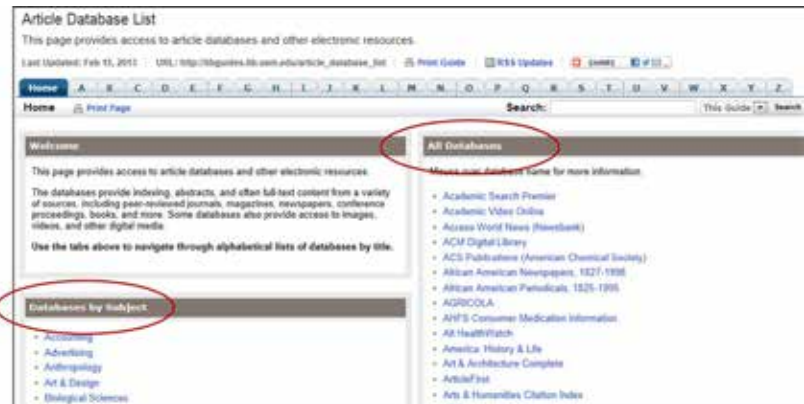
Article Database List

This page provides access to article databases and other electronic resources.

Last Updated: Feb 15, 2011 | URL: http://libguides.lib.uen.edu/article_database_list | Print Guide | RSS Updates | SHARE

Home | A | B | C | D | E | F | G | H | I | J | K | L | M | N | O | P | Q | R | S | T | U | V | W | X | Y | Z

Home Print Page

Search: This Guide Search

Welcome

This page provides access to article databases and other electronic resources.

The databases provide indexing, abstracts, and often full-text content from a variety of sources, including peer-reviewed journals, magazines, newspapers, conference proceedings, books, and more. Some databases also provide access to images, videos, and other digital media.

Use the tabs above to navigate through alphabetical lists of databases by title.

Databases by Subject

- Accounting
- Advertising
- Anthropology
- Art & Design
- Biological Sciences

All Databases

Mouse over database name for more information.

- Academic Search Premier
- Academic Video Online
- Access World News (Newsbank)
- ACM Digital Library
- ACS Publications (American Chemical Society)
- African American Newspapers, 1827-1998
- African American Periodicals, 1825-1995
- AGRICOLA
- AHFS Consumer Medication Information
- Alt HealthWatch
- America: History & Life
- Art & Architecture Complete
- ArticleFirst
- Arts & Humanities Citation Index